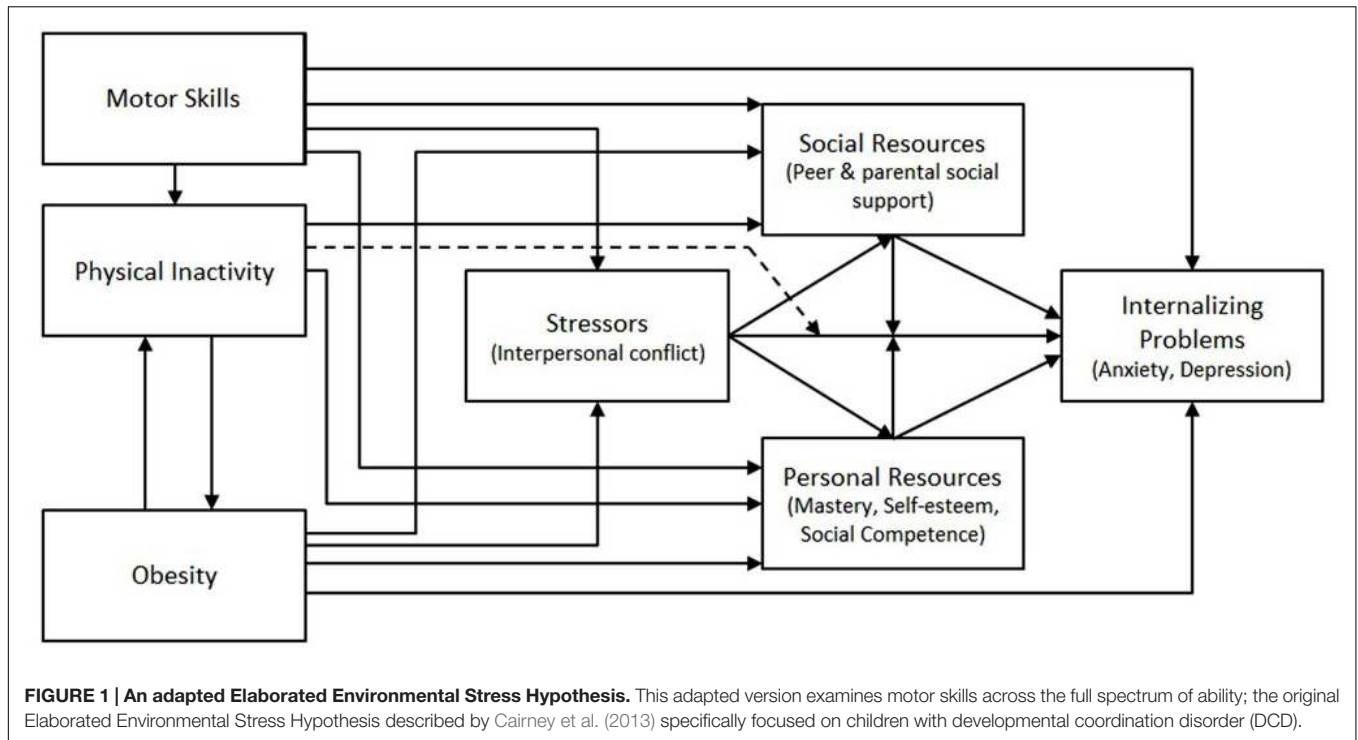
Motor Skills

Physical Inactivity

Obesity

Social Resources (Peer & parental social support)

Stressors (Interpersonal conflict)

Personal Resources (Mastery, Self-esteem, Social Competence)

Internalizing Problems (Anxiety, Depression)

FIGURE 1 | An adapted Elaborated Environmental Stress Hypothesis. This adapted version examines motor skills across the full spectrum of ability; the original Elaborated Environmental Stress Hypothesis described by Cairney et al. (2013) specifically focused on children with developmental coordination disorder (DCD).